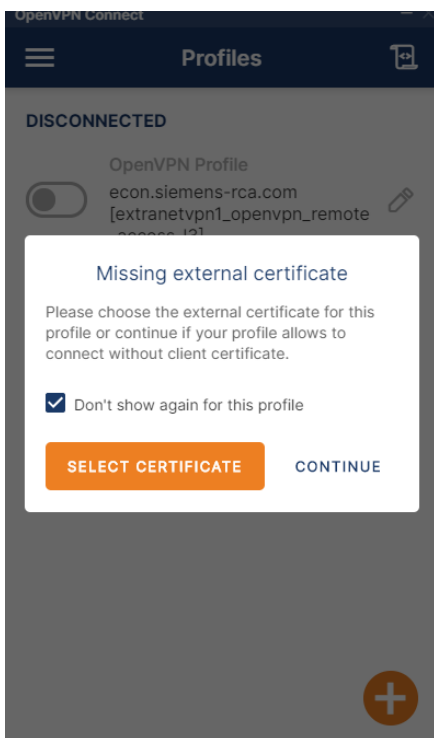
OpenVPN Connect

Profiles

DISCONNECTED

OpenVPN Profile
econ.siemens-rca.com [extranetvpn1_openvpn_remote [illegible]

Missing external certificate

Please choose the external certificate for this profile or continue if your profile allows to connect without client certificate.

Don't show again for this profile

SELECT CERTIFICATE

CONTINUE